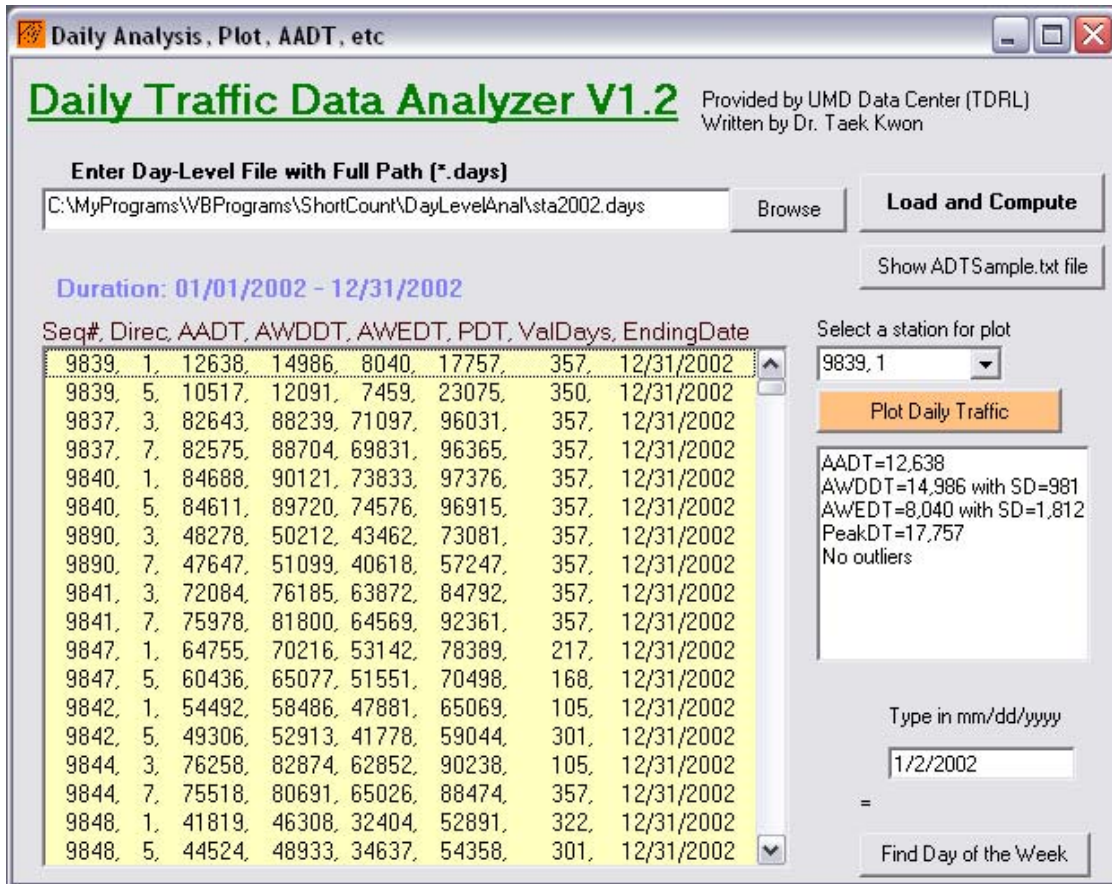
Daily Analysis, Plot, AADT, etc

Daily Traffic Data Analyzer V1.2

Provided by UMD Data Center (TDRL)
Written by Dr. Taek Kwon

Enter Day-Level File with Full Path (*.days)

C:\MyPrograms\VBPrograms\ShortCount\DayLevelAnal\sta2002.days

Browse

Load and Compute

Show ADTSample.txt file

Duration: 01/01/2002 - 12/31/2002

Seq#, Direc, AADT, AWDDT, AWEDT, PDT, ValDays, EndingDate

9839, 1, 12638, 14986, 8040, 17757, 357, 12/31/2002
9839, 5, 10517, 12091, 7459, 23075, 350, 12/31/2002
9837, 3, 82643, 88239, 71097, 96031, 357, 12/31/2002
9837, 7, 82575, 88704, 69831, 96365, 357, 12/31/2002
9840, 1, 84688, 90121, 73833, 97376, 357, 12/31/2002
9840, 5, 84611, 89720, 74576, 96915, 357, 12/31/2002
9890, 3, 48278, 50212, 43462, 73081, 357, 12/31/2002
9890, 7, 47647, 51099, 40618, 57247, 357, 12/31/2002
9841, 3, 72084, 76185, 63872, 84792, 357, 12/31/2002
9841, 7, 75978, 81800, 64569, 92361, 357, 12/31/2002
9847, 1, 64755, 70216, 53142, 78389, 217, 12/31/2002
9847, 5, 60436, 65077, 51551, 70498, 168, 12/31/2002
9842, 1, 54492, 58486, 47881, 65069, 105, 12/31/2002
9842, 5, 49306, 52913, 41778, 59044, 301, 12/31/2002
9844, 3, 76258, 82874, 62852, 90238, 105, 12/31/2002
9844, 7, 75518, 80691, 65026, 88474, 357, 12/31/2002
9848, 1, 41819, 46308, 32404, 52891, 322, 12/31/2002
9848, 5, 44524, 48933, 34637, 54358, 301, 12/31/2002

Select a station for plot

9839, 1

Plot Daily Traffic

AADT=12,638
AWDDT=14,986 with SD=981
AWEDT=8,040 with SD=1,812
PeakDT=17,757
No outliers

Type in mm/dd/yyyy

1/2/2002

=

Find Day of the Week